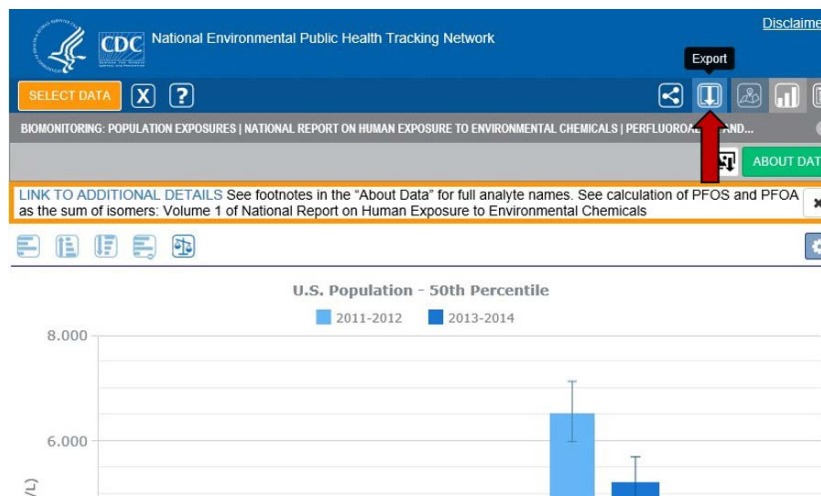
CDC National Environmental Public Health Tracking Network

Disclaime

Export

SELECT DATA X ?

BIOMONITORING: POPULATION EXPOSURES | NATIONAL REPORT ON HUMAN EXPOSURE TO ENVIRONMENTAL CHEMICALS | PERFLUOROA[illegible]AND...

ABOUT DAT

LINK TO ADDITIONAL DETAILS See footnotes in the "About Data" for full analyte names. See calculation of PFOS and PFOA as the sum of isomers: Volume 1 of National Report on Human Exposure to Environmental Chemicals

U.S. Population - 50th Percentile

2011-2012 2013-2014

8.000

6.000

/L)